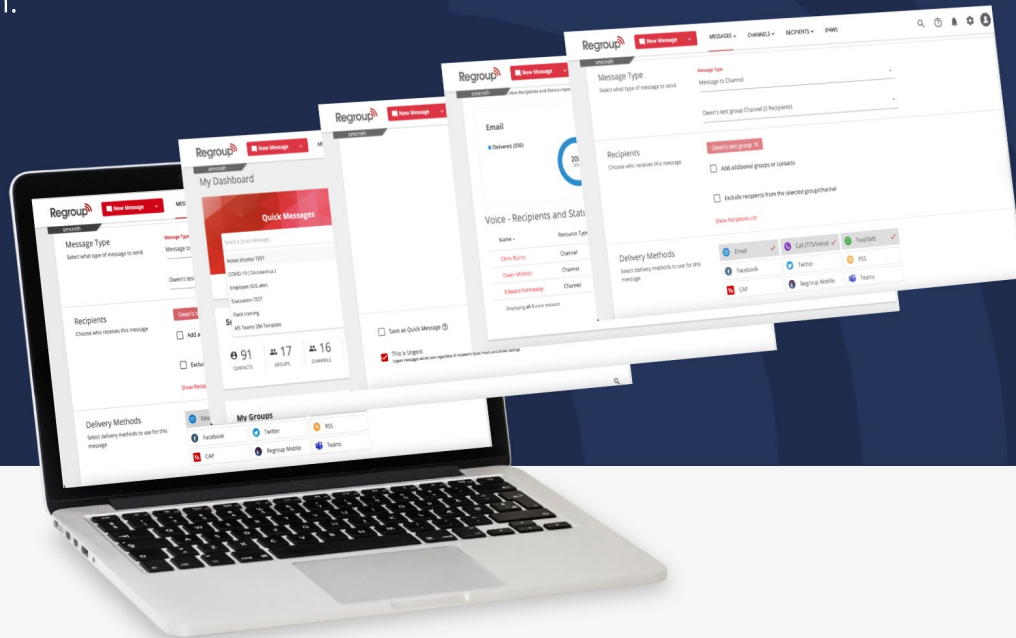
Regroup New Message MESSAGES CHANNELS RECIPIENTS IPAWS

Message Type
Select what type of message to send
Message Type
Message to Channel
Owen's test group Channel (3 Recipients)

Recipients
Choose who receives this message
Owen's test group
Add additional groups or contacts
Exclude recipients from the selected group/channel
Show Recipients List

Delivery Methods
Select delivery methods to use for this message
Email
Call (TTS/Voice)
Text/SMS
Facebook
Twitter
RSS
CAP
Regroup Mobile
Teams

Regroup New Message
Email
Delivered (206)
206
Voice - Recipients and Status
Name
Resource Type
Chris Burns
Channel
Owen McNish
Channel
Edward Pennyway
Channel
Showing all 3 voice recipients

Regroup New Message
Save as Quick Message
This is Urgent

Regroup New Message
My Dashboard
Quick Messages
Select a Quick Message
Active shooter TEST
COVID-19 ( Coronavirus )
Employee SOS alert
Evacuation TEST
Flash training
MS Teams QM Template
91 CONTACTS
17 GROUPS
16 CHANNELS
My Groups

Regroup New Message
Message Type
Select what type of message to send
Message Type
Message to
Owen's test
Recipients
Choose who receives this message
Owen's te
Add a
Exclu
Show Recip
Delivery Methods
Select delivery methods to use for this message
Ema
Facebook
Twitter
RSS
CAP
Regroup Mobile
Teams